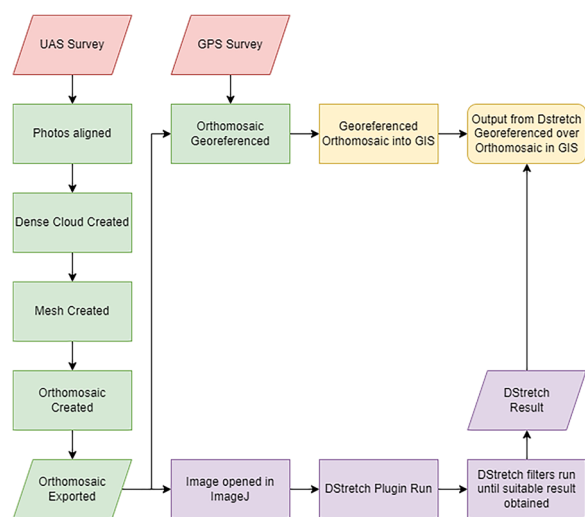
UAS Survey

GPS Survey

Photos aligned

Orthomosaic Georeferenced

Georeferenced Orthomosaic into GIS

Output from Dstretch Georeferenced over Orthomosaic in GIS

Dense Cloud Created

Mesh Created

Orthomosaic Created

DStretch Result

Orthomosaic Exported

Image opened in ImageJ

DStretch Plugin Run

DStretch filters run until suitable result obtained